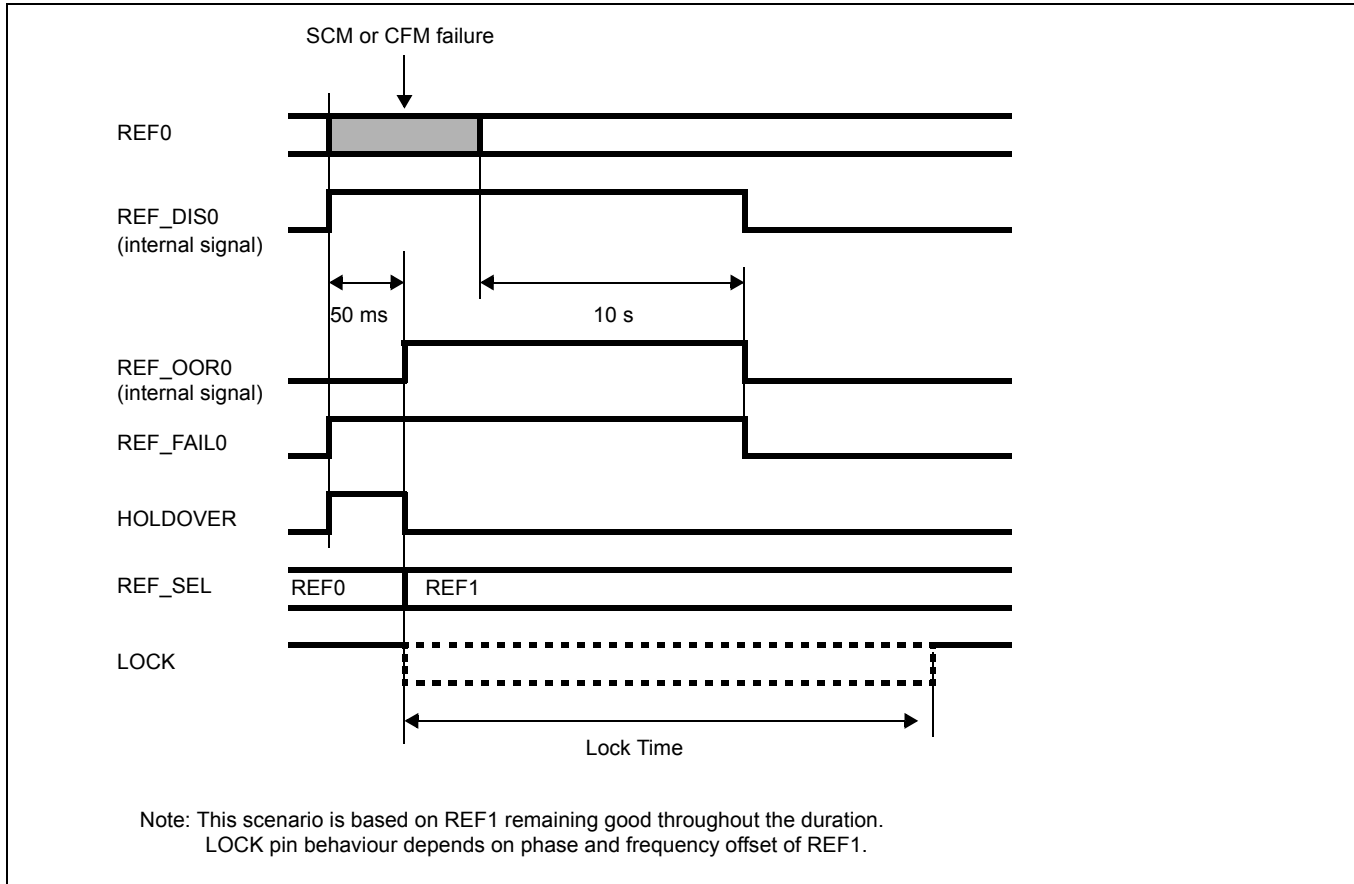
SCM or CFM failure

REF0

REF_DIS0
(internal signal)

50 ms

10 s

REF_OOR0
(internal signal)

REF_FAIL0

HOLDOVER

REF_SEL

REF0

REF1

LOCK

Lock Time

Note: This scenario is based on REF1 remaining good throughout the duration.
LOCK pin behaviour depends on phase and frequency offset of REF1.